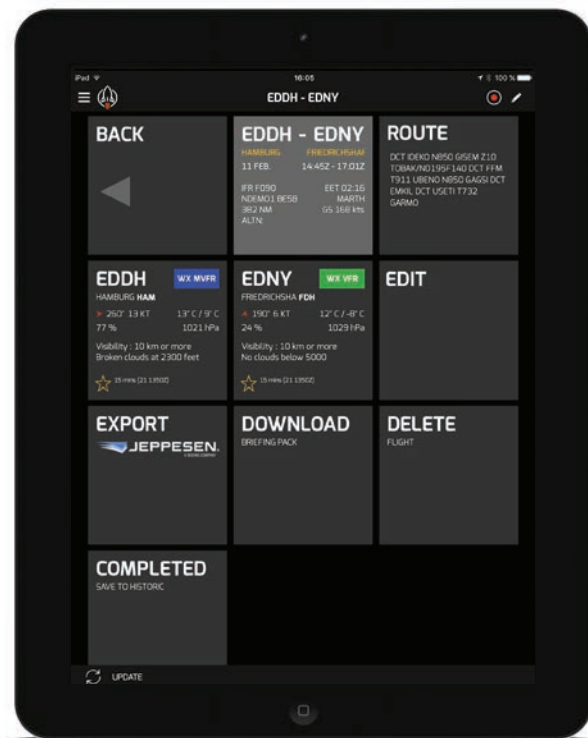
iPad 16:05 100 %

EDDH - EDNY

BACK

EDDH - EDNY
HAMBURG FRIEDRICHSHAF
11 FEB. 14:45Z - 17:01Z
IFR F090 EET 02:16
NDEMO1 BESB MARTH
382 NM GS 168 kts
ALTN:

ROUTE
DCT IDEKO N850 GISEM Z10 TOBAK/N0195F140 DCT FFM T911 UBENO N850 GAGSI DCT EMKIL DCT USETI T732 GARMO

EDDH WX MVFR
HAMBURG HAM
250° 13 KT 13° C / 9° C
77 % 1021 hPa
Visibility : 10 km or more
Broken clouds at 2300 feet
15 mins (21 1350Z)

EDNY WX VFR
FRIEDRICHSHA FDH
190° 6 KT 12° C / -8° C
24 % 1029 hPa
Visibility : 10 km or more
No clouds below 5000
15 mins (21 1350Z)

EDIT

EXPORT
JEPPESEN.

DOWNLOAD
BRIEFING PACK

DELETE
FLIGHT

COMPLETED
SAVE TO HISTORIC

UPDATE